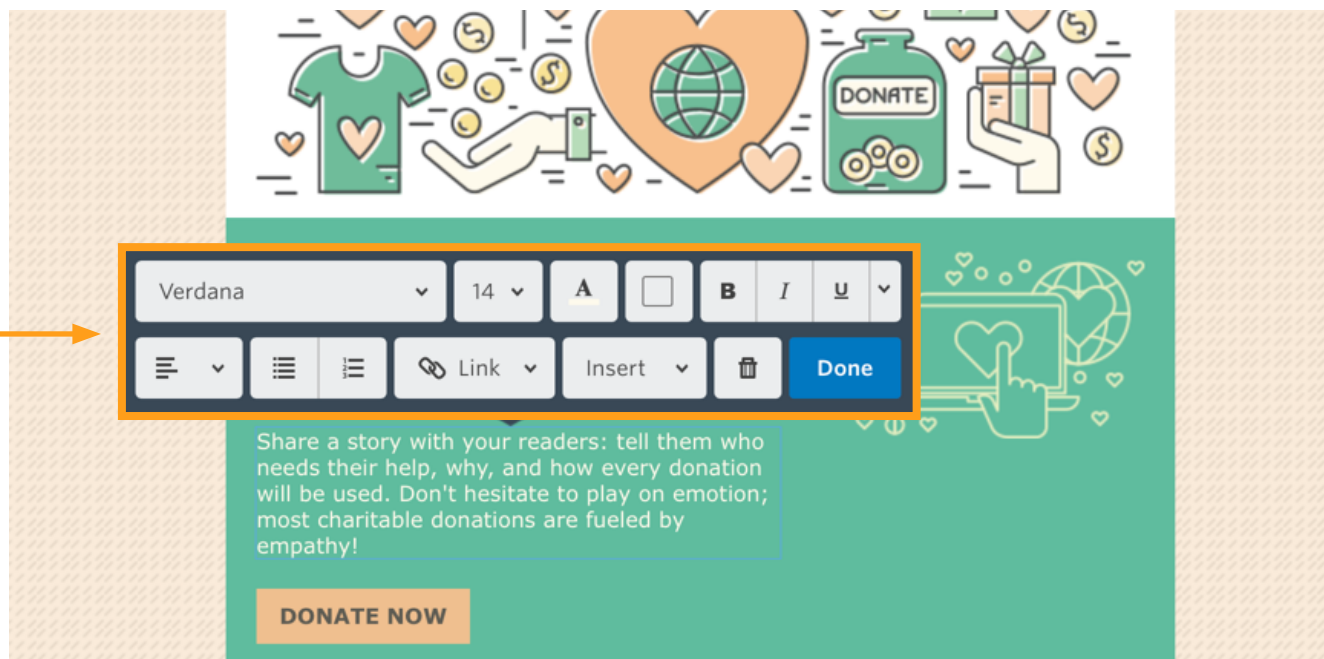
DONATE

Verdana
14
A
B
I
U

Link
Insert
Done

Share a story with your readers: tell them who needs their help, why, and how every donation will be used. Don't hesitate to play on emotion; most charitable donations are fueled by empathy!

DONATE NOW